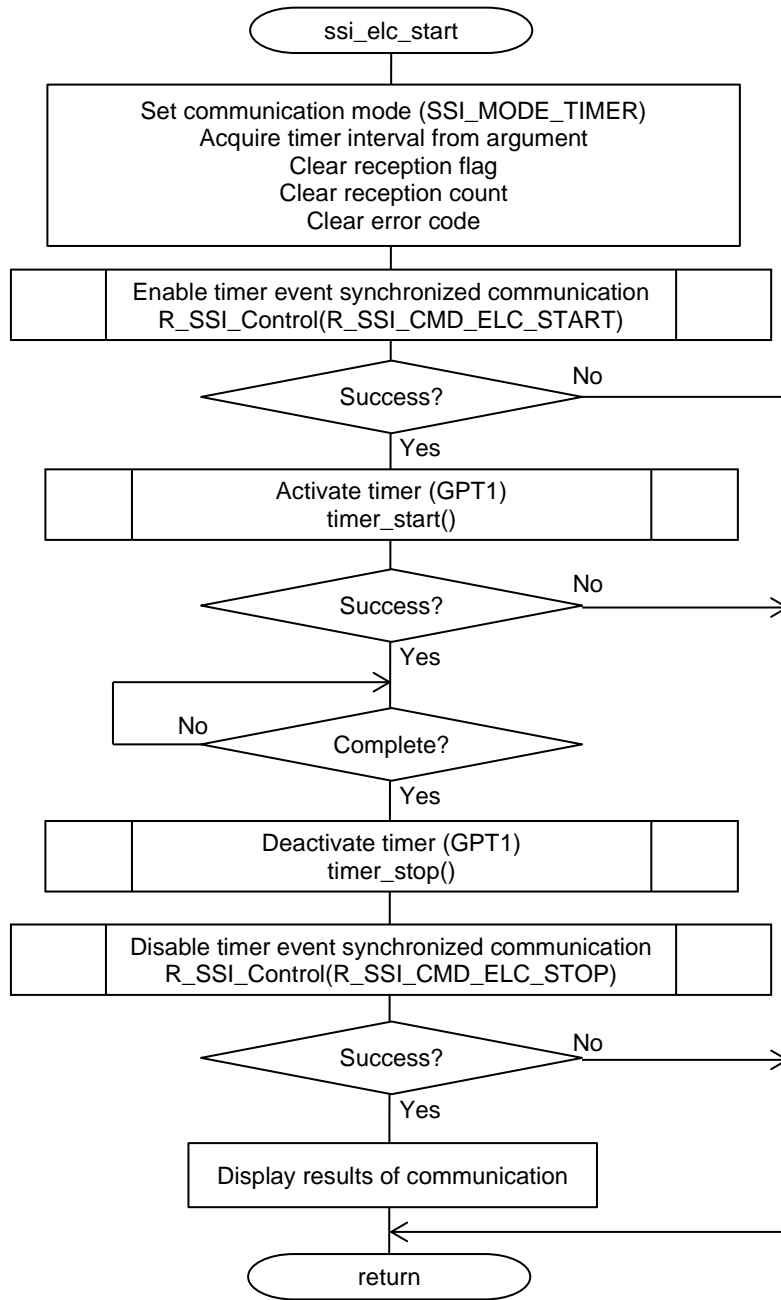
ssi_elc_start

Set communication mode (SSI_MODE_TIMER)
Acquire timer interval from argument
Clear reception flag
Clear reception count
Clear error code

Enable timer event synchronized communication
R_SSI_Control(R_SSI_CMD_ELC_START)

Success?

No

Yes

Activate timer (GPT1)
timer_start()

Success?

No

Yes

No

Complete?

Yes

Deactivate timer (GPT1)
timer_stop()

Disable timer event synchronized communication
R_SSI_Control(R_SSI_CMD_ELC_STOP)

Success?

No

Yes

Display results of communication

return